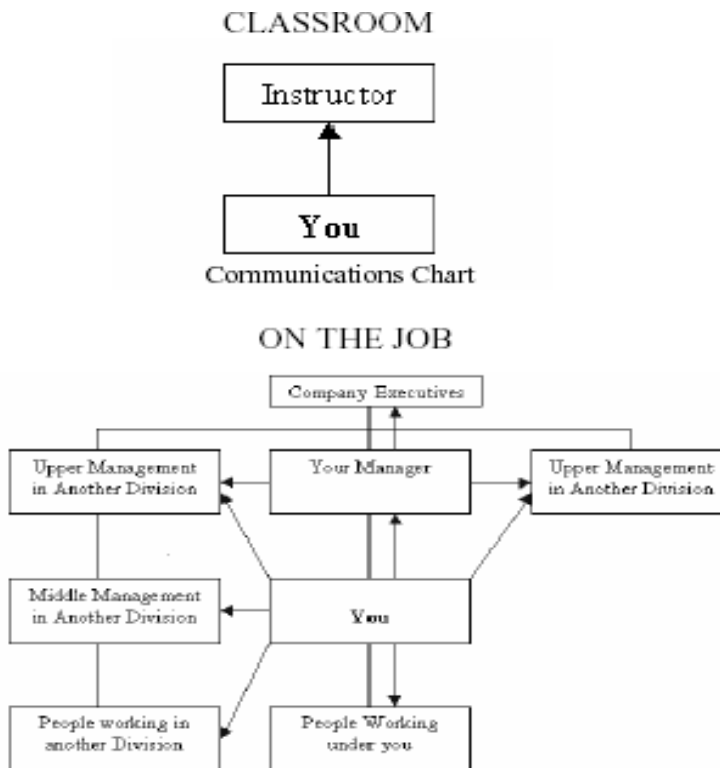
CLASSROOM

Instructor

You

Communications Chart

ON THE JOB

Company Executives

Upper Management in Another Division

Your Manager

Upper Management in Another Division

Middle Management in Another Division

You

People working in another Division

People Working under you